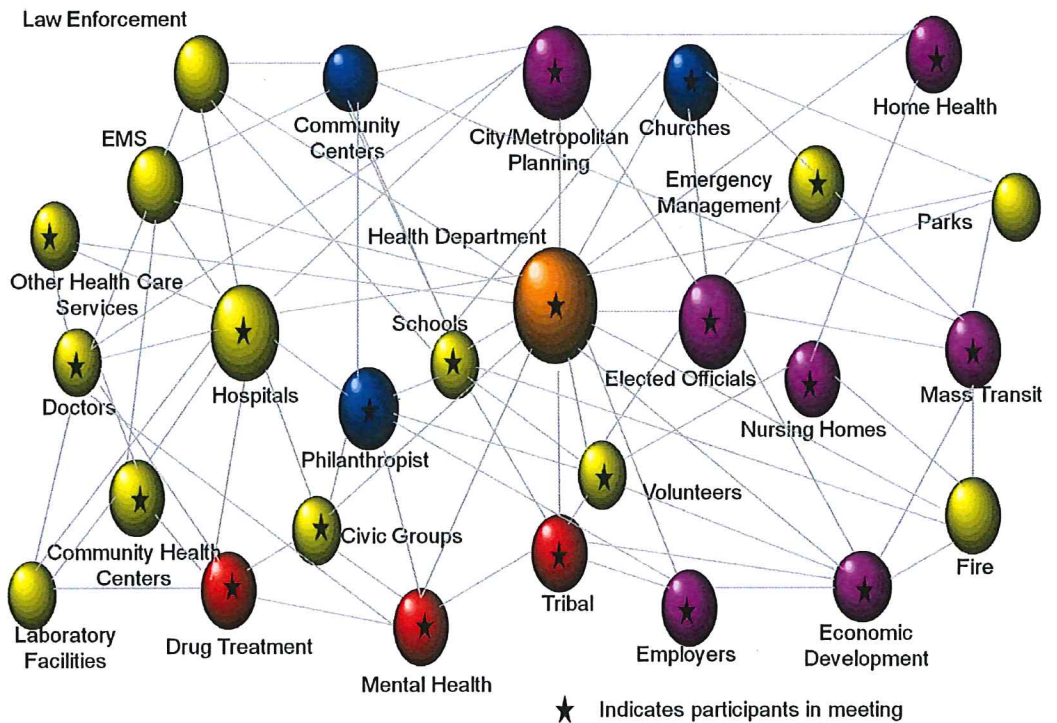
Law Enforcement

Community Centers

City/Metropolitan Planning

Churches

Home Health

EMS

Emergency Management

Parks

Health Department

Other Health Care Services

Schools

Doctors

Hospitals

Elected Officials

Mass Transit

Nursing Homes

Philanthropist

Volunteers

Community Health Centers

Civic Groups

Fire

Laboratory Facilities

Drug Treatment

Tribal

Employers

Economic Development

Mental Health

★ Indicates participants in meeting